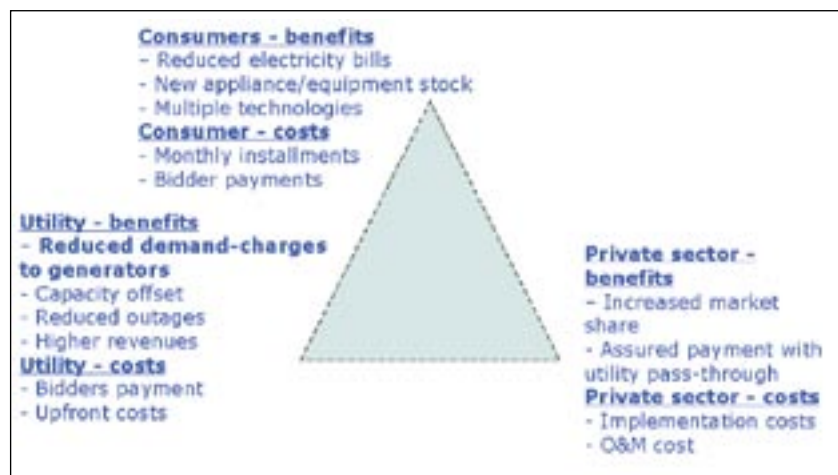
Consumers - benefits
- Reduced electricity bills
- New appliance/equipment stock
- Multiple technologies
Consumer - costs
- Monthly installments
- Bidder payments

Utility - benefits
- Reduced demand-charges to generators
- Capacity offset
- Reduced outages
- Higher revenues
Utility - costs
- Bidders payment
- Upfront costs

Private sector - benefits
- Increased market share
- Assured payment with utility pass-through
Private sector - costs
- Implementation costs
- O&M cost